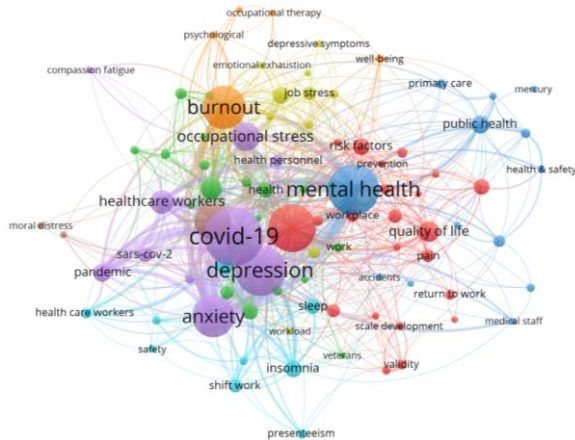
occupational therapy
psychological
depressive symptoms
compassion fatigue
emotional exhaustion
well-being
primary care
mercury
burnout
job stress
public health
occupational stress
risk factors
health personnel
prevention
health & safety
healthcare workers
health
mental health
moral distress
workplace
quality of life
covid-19
sars-cov-2
work
pain
pandemic
depression
accidents
return to work
sleep
health care workers
anxiety
scale development
medical staff
workload
safety
veterans
insomnia
validity
shift work
presenteeism